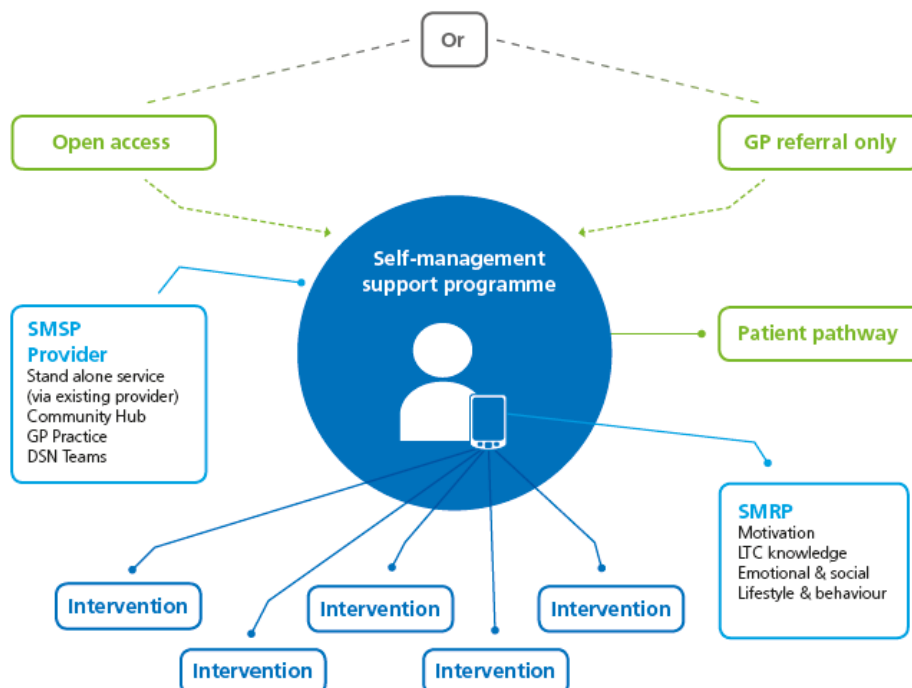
Or

Open access

GP referral only

Self-management support programme

SMSP Provider
Stand alone service (via existing provider)
Community Hub
GP Practice
DSN Teams

Patient pathway

SMRP
Motivation
LTC knowledge
Emotional & social
Lifestyle & behaviour

Intervention

Intervention

Intervention

Intervention

Intervention

Intervention